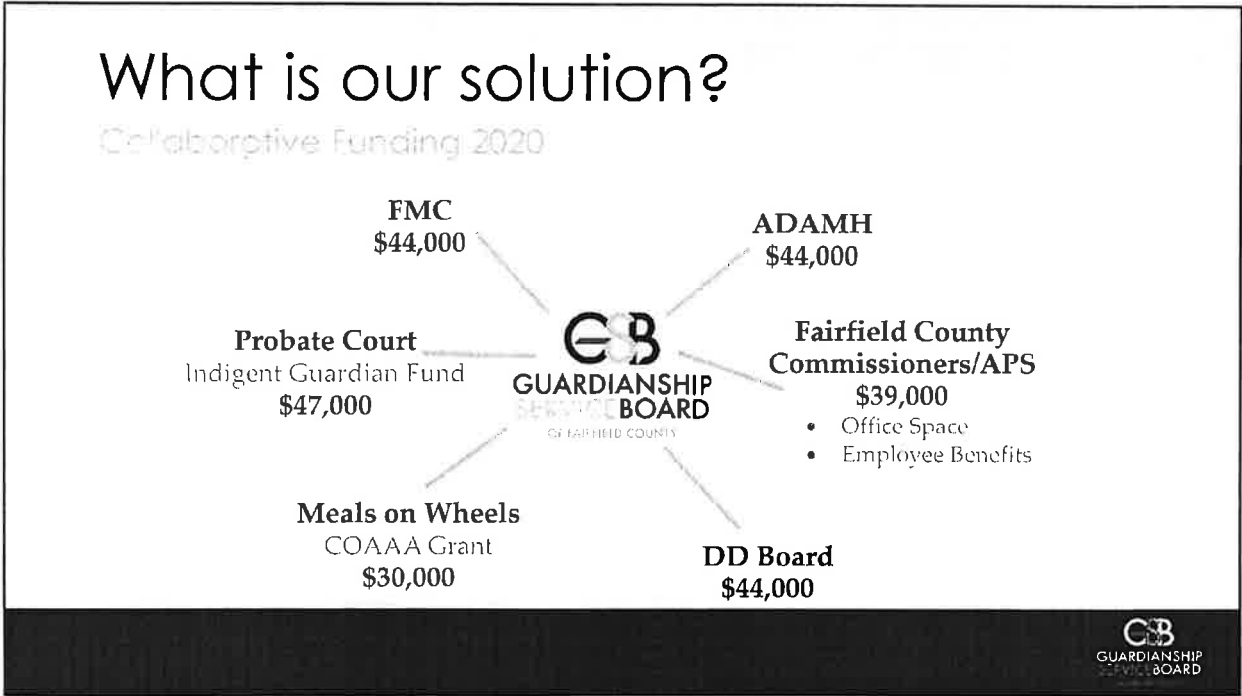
What is our solution?

Collaborative Funding 2020

FMC
\$44,000

ADAMH
\$44,000

Probate Court
Indigent Guardian Fund
\$47,000

GSB
GUARDIANSHIP
SERVICE BOARD
OF FAIRFIELD COUNTY

Fairfield County Commissioners/APS
\$39,000
• Office Space
• Employee Benefits

Meals on Wheels
COAAA Grant
\$30,000

DD Board
\$44,000

GSB
GUARDIANSHIP
SERVICE BOARD